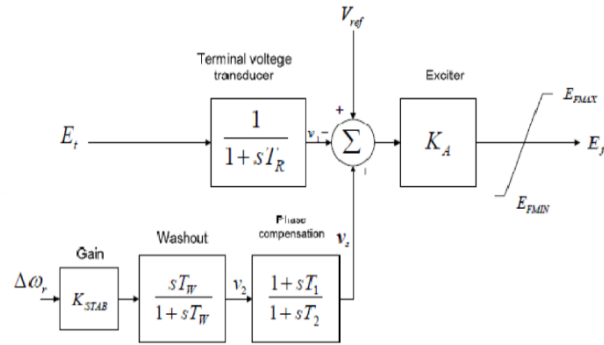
$V_{ref}$

Terminal voltage transducer

Exciter

$E_{FMAX}$

$E_t$

$\frac{1}{1+sT_R}$

$v_1$

$-$

$+$

$\Sigma$

$K_A$

$E_f$

$E_{FMIN}$

Gain

Washout

Phase compensation

$v_s$

$\Delta\omega_r$

$K_{STAB}$

$\frac{sT_W}{1+sT_W}$

$v_2$

$\frac{1+sT_1}{1+sT_2}$